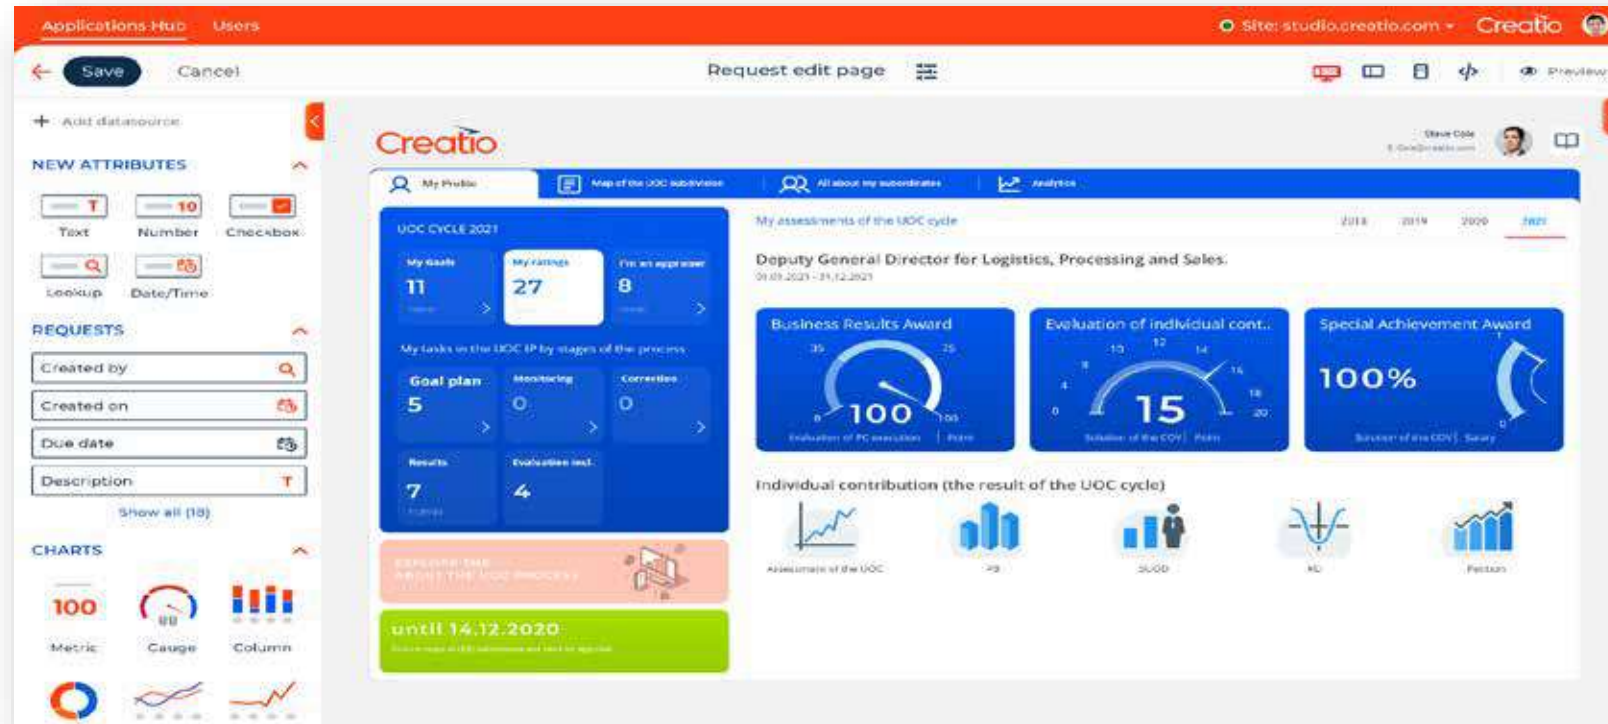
Applications Hub Users

Site: studio.creatio.com

Creatio

Save Cancel

Request edit page

Preview

+ Add datasource

NEW ATTRIBUTES

Text Number Checkbox

Lookup Date/Time

REQUESTS

Created by

Created on

Due date

Description

Show all (18)

CHARTS

100

Metric Gauge Column

Creatio

Steve Cole

My Profile

Map of the UOC submission

All about my subordinates

Analytics

UOC CYCLE 2021

My Goals 11

My ratings 27

I'm an appraiser 8

My tasks in the UOC IP by stages of the process

Goal plan 5

Monitoring 0

Correction 0

Results 7

Evaluation incl. 4

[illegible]

until 14.12.2020

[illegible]

My assessments of the UOC cycle

2018 2019 2020 2021

Deputy General Director for Logistics, Processing and Sales.

01.01.2021 - 31.12.2021

Business Results Award

35 75

100

Evaluation of individual cont..

15

Special Achievement Award

100%

Individual contribution (the result of the UOC cycle)

Assessment of the UOC

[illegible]